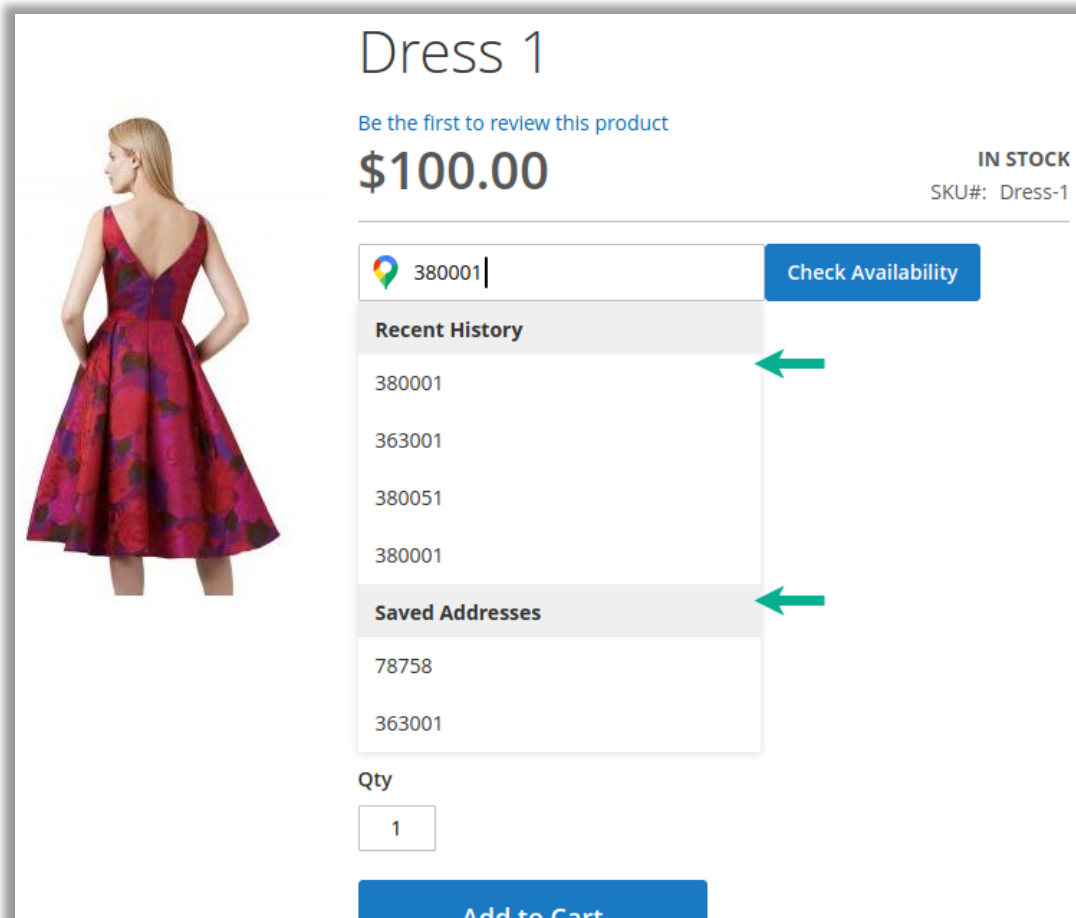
Dress 1

Be the first to review this product

$100.00

IN STOCK
SKU#: Dress-1

380001

Check Availability

Recent History

380001

363001

380051

380001

Saved Addresses

78758

363001

Qty

1

Add to Cart